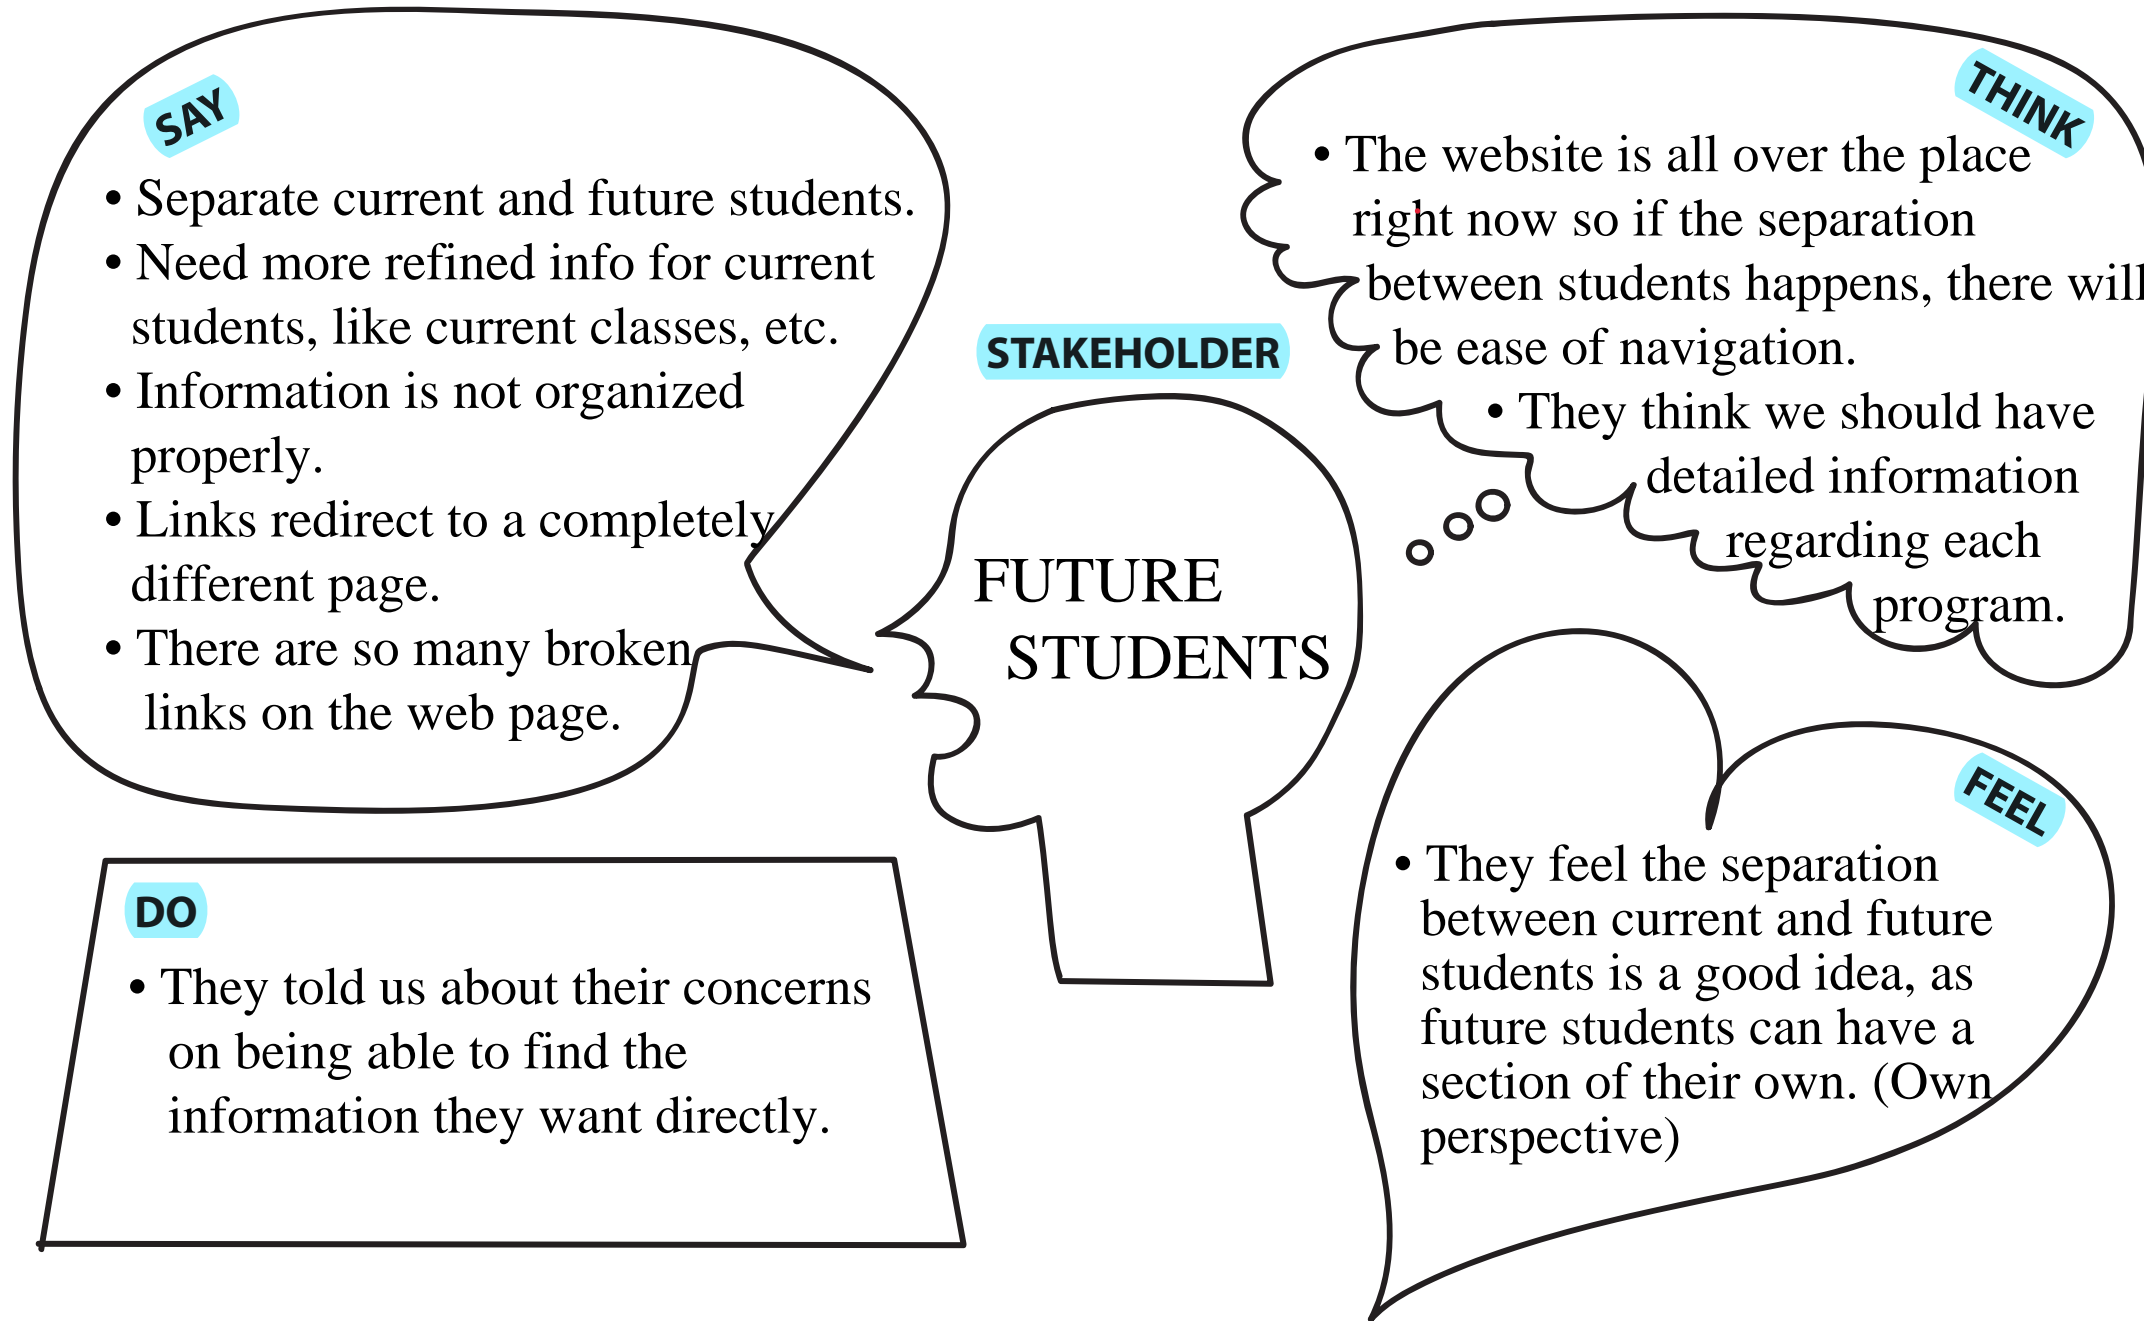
SAY

• Separate current and future students.
• Need more refined info for current students, like current classes, etc.
• Information is not organized properly.
• Links redirect to a completely different page.
• There are so many broken links on the web page.

STAKEHOLDER

FUTURE STUDENTS

THINK

• The website is all over the place right now so if the separation between students happens, there will be ease of navigation.
• They think we should have detailed information regarding each program.

DO

• They told us about their concerns on being able to find the information they want directly.

FEEL

• They feel the separation between current and future students is a good idea, as future students can have a section of their own. (Own perspective)